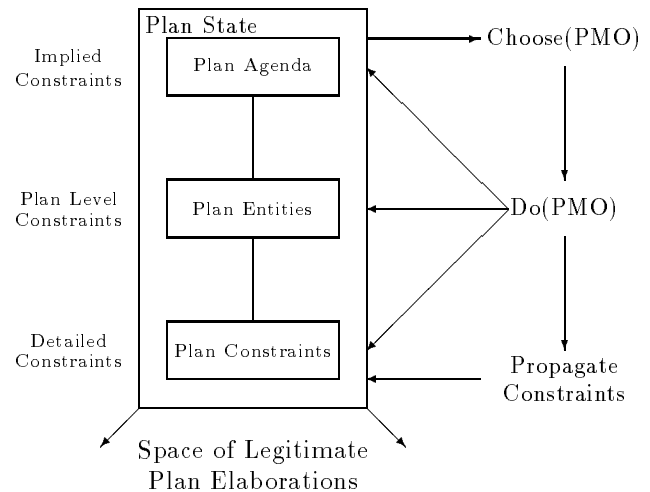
Implied Constraints

Plan Level Constraints

Detailed Constraints

Plan State

Plan Agenda

Plan Entities

Plan Constraints

Choose(PMO)

Do(PMO)

Propagate Constraints

Space of Legitimate Plan Elaborations